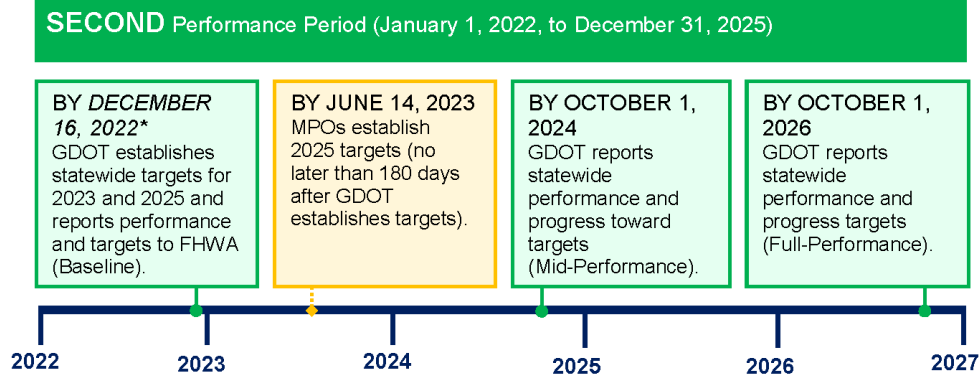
SECOND Performance Period (January 1, 2022, to December 31, 2025)

BY *DECEMBER 16, 2022\**
GDOT establishes statewide targets for 2023 and 2025 and reports performance and targets to FHWA (Baseline).

BY JUNE 14, 2023
MPOs establish 2025 targets (no later than 180 days after GDOT establishes targets).

BY OCTOBER 1, 2024
GDOT reports statewide performance and progress toward targets (Mid-Performance).

BY OCTOBER 1, 2026
GDOT reports statewide performance and progress targets (Full-Performance).

2022
2023
2024
2025
2026
2027